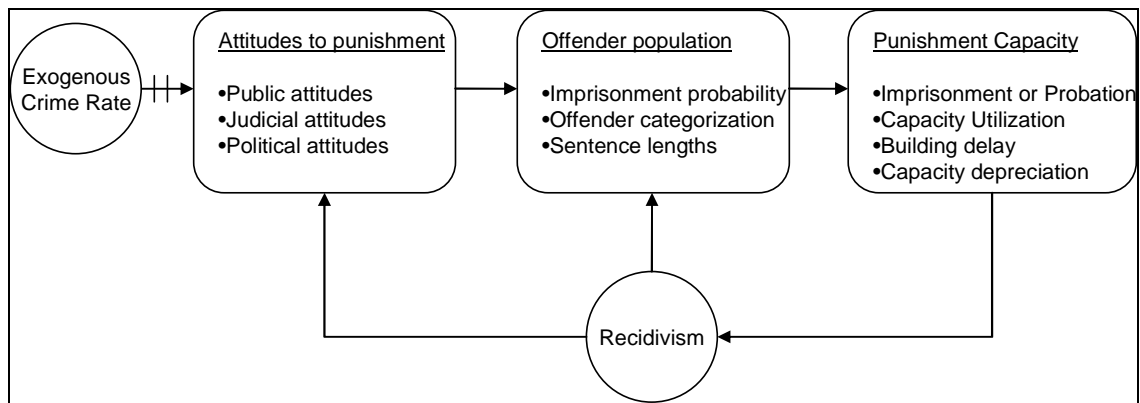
Exogenous Crime Rate

Attitudes to punishment

•Public attitudes
•Judicial attitudes
•Political attitudes

Offender population

•Imprisonment probability
•Offender categorization
•Sentence lengths

Punishment Capacity

•Imprisonment or Probation
•Capacity Utilization
•Building delay
•Capacity depreciation

Recidivism